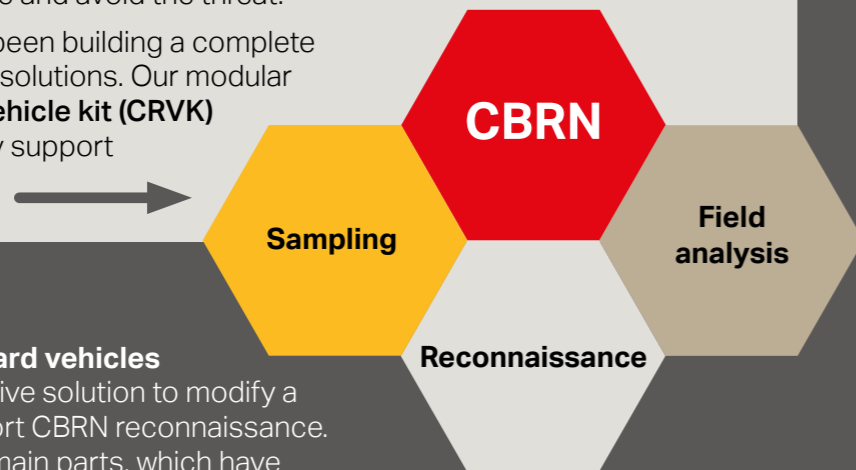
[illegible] and avoid the threat.

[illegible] been building a complete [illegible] solutions. Our modular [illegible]ehicle kit (CRVK) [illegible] support

CBRN

Sampling

Field analysis

Reconnaissance

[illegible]ard vehicles
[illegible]ive solution to modify a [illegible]ort CBRN reconnaissance. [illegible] main parts, which have